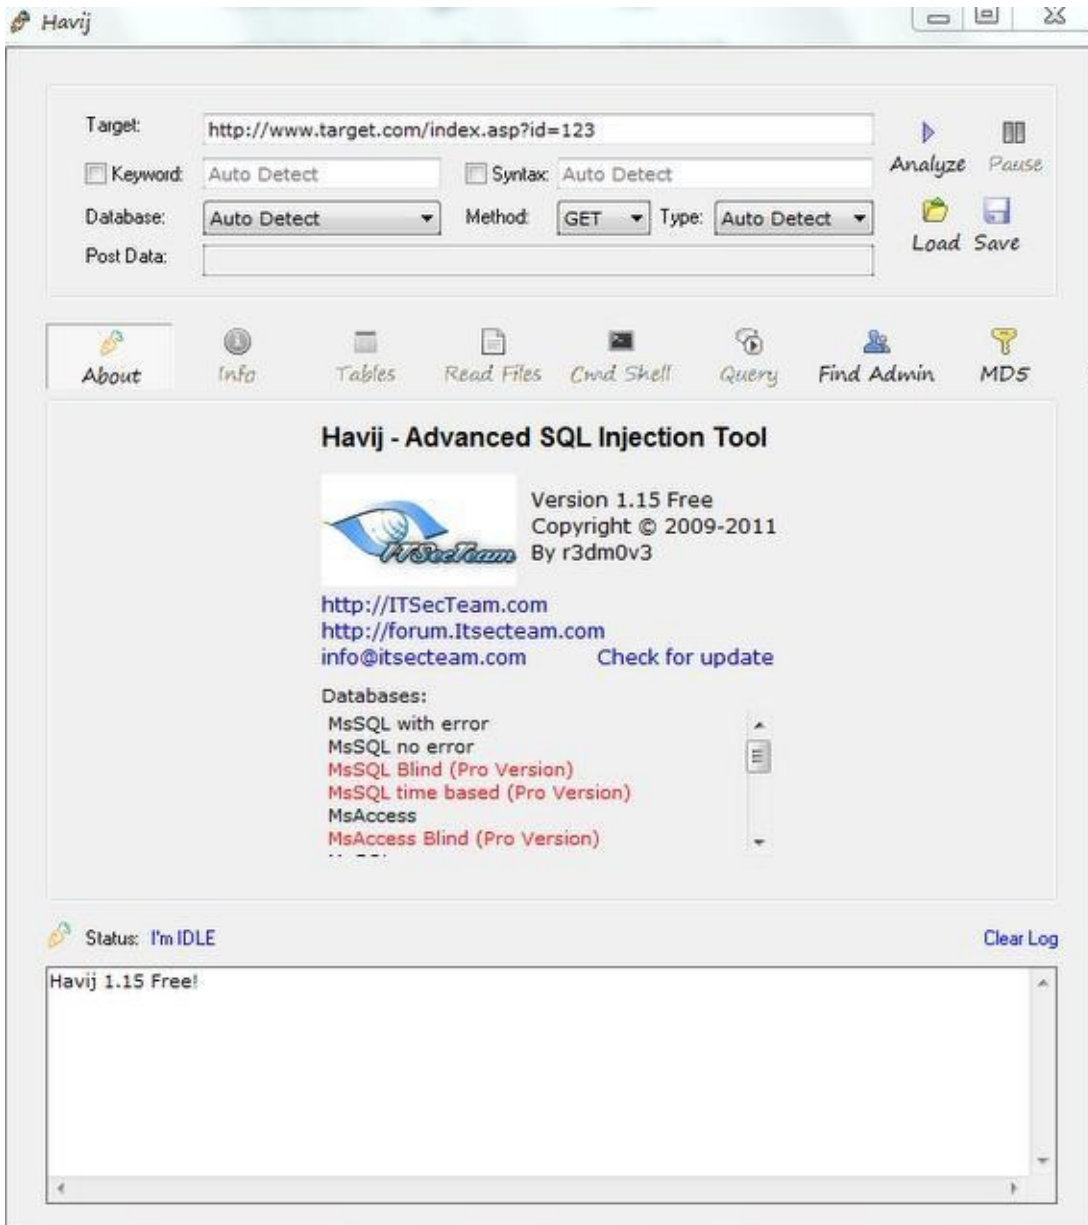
Havij

Target: http://www.target.com/index.asp?id=123

Analyze Pause

Keyword: Auto Detect Syntax: Auto Detect

Database: Auto Detect Method: GET Type: Auto Detect

Load Save

Post Data:

About Info Tables Read Files Cmd Shell Query Find Admin MD5

Havij - Advanced SQL Injection Tool

ITSecTeam

Version 1.15 Free
Copyright © 2009-2011
By r3dm0v3

http://ITSecTeam.com
http://forum.Itsecteam.com
info@itsecteam.com Check for update

Databases:
MsSQL with error
MsSQL no error
MsSQL Blind (Pro Version)
MsSQL time based (Pro Version)
MsAccess
MsAccess Blind (Pro Version)

Status: I'm IDLE

Clear Log

Havij 1.15 Free!